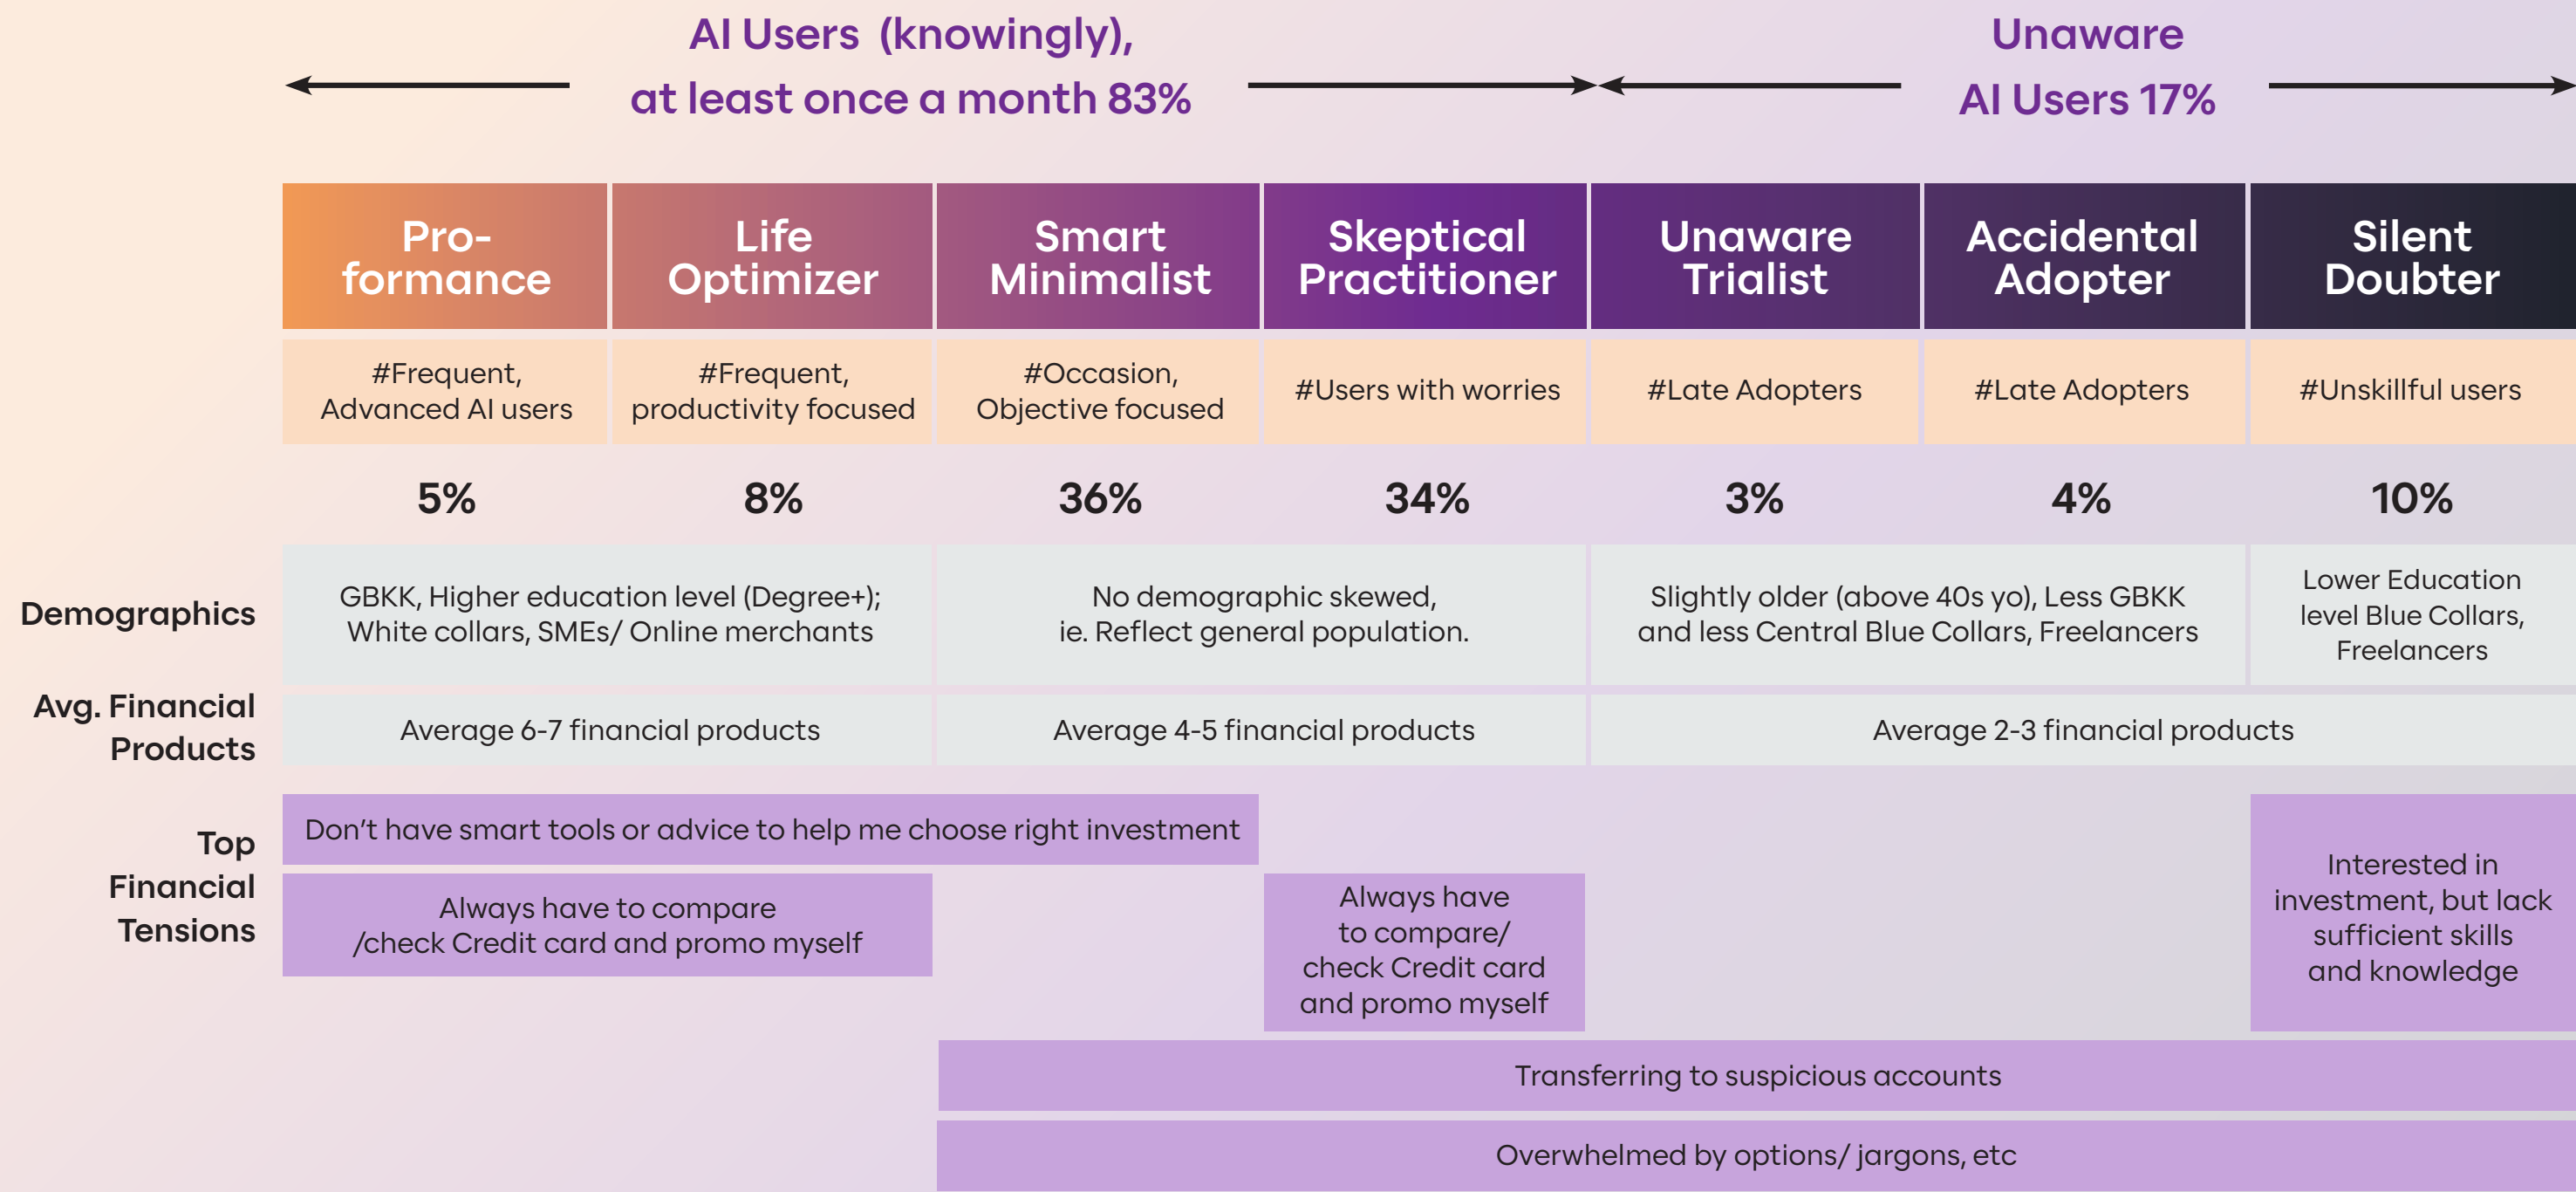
AI Users (knowingly), at least once a month 83%

Unaware AI Users 17%

| Pro-formance | Life Optimizer | Smart Minimalist | Skeptical Practitioner | Unaware Trialist | Accidental Adopter | Silent Doubter |
|---|---|---|---|---|---|---|
| #Frequent, Advanced AI users | #Frequent, productivity focused | #Occasion, Objective focused | #Users with worries | #Late Adopters | #Late Adopters | #Unskillful users |
| 5% | 8% | 36% | 34% | 3% | 4% | 10% |

Demographics
GBKK, Higher education level (Degree+); White collars, SMEs/ Online merchants
No demographic skewed, ie. Reflect general population.
Slightly older (above 40s yo), Less GBKK and less Central Blue Collars, Freelancers
Lower Education level Blue Collars, Freelancers

Avg. Financial Products
Average 6-7 financial products
Average 4-5 financial products
Average 2-3 financial products

Top Financial Tensions
Don't have smart tools or advice to help me choose right investment
Always have to compare /check Credit card and promo myself
Always have to compare/ check Credit card and promo myself
Interested in investment, but lack sufficient skills and knowledge
Transferring to suspicious accounts
Overwhelmed by options/ jargons, etc